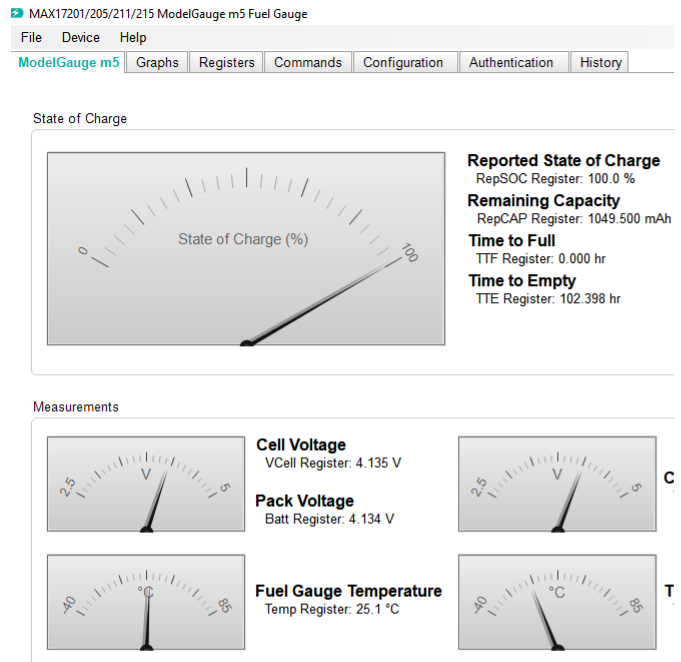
MAX17201/205/211/215 ModelGauge m5 Fuel Gauge

File Device Help

ModelGauge m5 Graphs Registers Commands Configuration Authentication History

State of Charge

State of Charge (%)

0

100

Reported State of Charge
RepSOC Register: 100.0 %

Remaining Capacity
RepCAP Register: 1049.500 mAh

Time to Full
TTF Register: 0.000 hr

Time to Empty
TTE Register: 102.398 hr

Measurements

2.5 V 5

Cell Voltage
VCell Register: 4.135 V

Pack Voltage
Batt Register: 4.134 V

2.5 V 5

C

-40 °C 85

Fuel Gauge Temperature
Temp Register: 25.1 °C

-40 °C 85

T